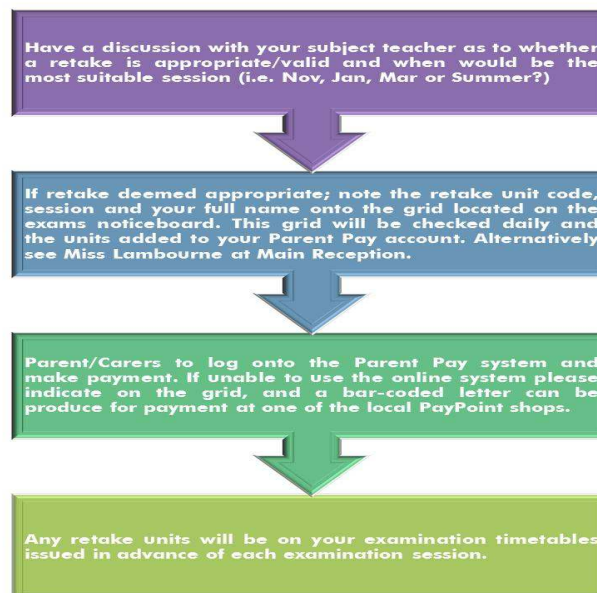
Have a discussion with your subject teacher as to whether a retake is appropriate/valid and when would be the most suitable session (i.e. Nov, Jan, Mar or Summer?)

If retake deemed appropriate; note the retake unit code, session and your full name onto the grid located on the exams noticeboard. This grid will be checked daily and the units added to your Parent Pay account. Alternatively see Miss Lambourne at Main Reception.

Parent/Carers to log onto the Parent Pay system and make payment. If unable to use the online system please indicate on the grid, and a bar-coded letter can be produce for payment at one of the local PayPoint shops.

Any retake units will be on your examination timetables issued in advance of each examination session.